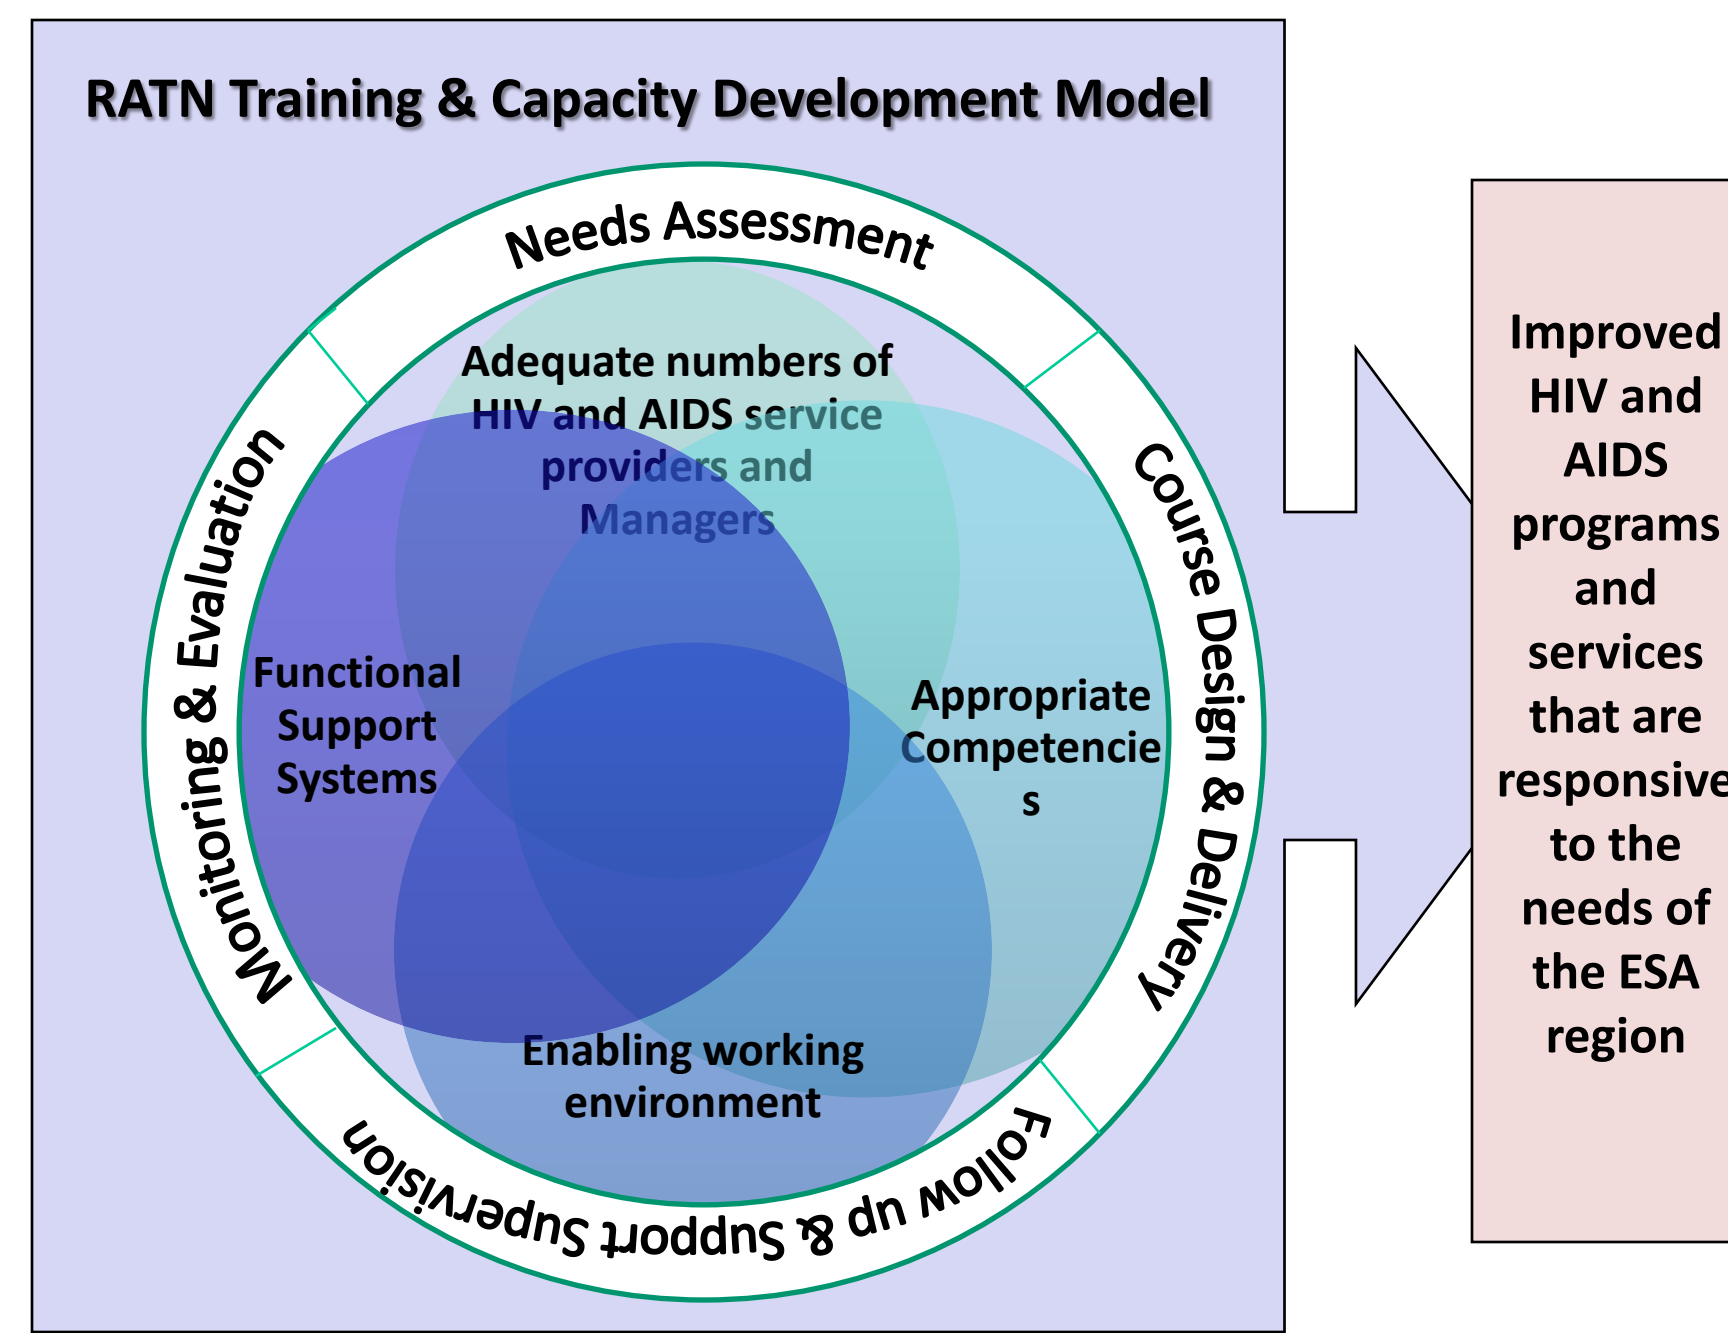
RATN Training & Capacity Development Model

Needs Assessment

Course Design & Delivery

Follow up & Support Supervision

Monitoring & Evaluation

Adequate numbers of HIV and AIDS service providers and Managers

Functional Support Systems

Appropriate Competencie s

Enabling working environment

Improved HIV and AIDS programs and services that are responsive to the needs of the ESA region